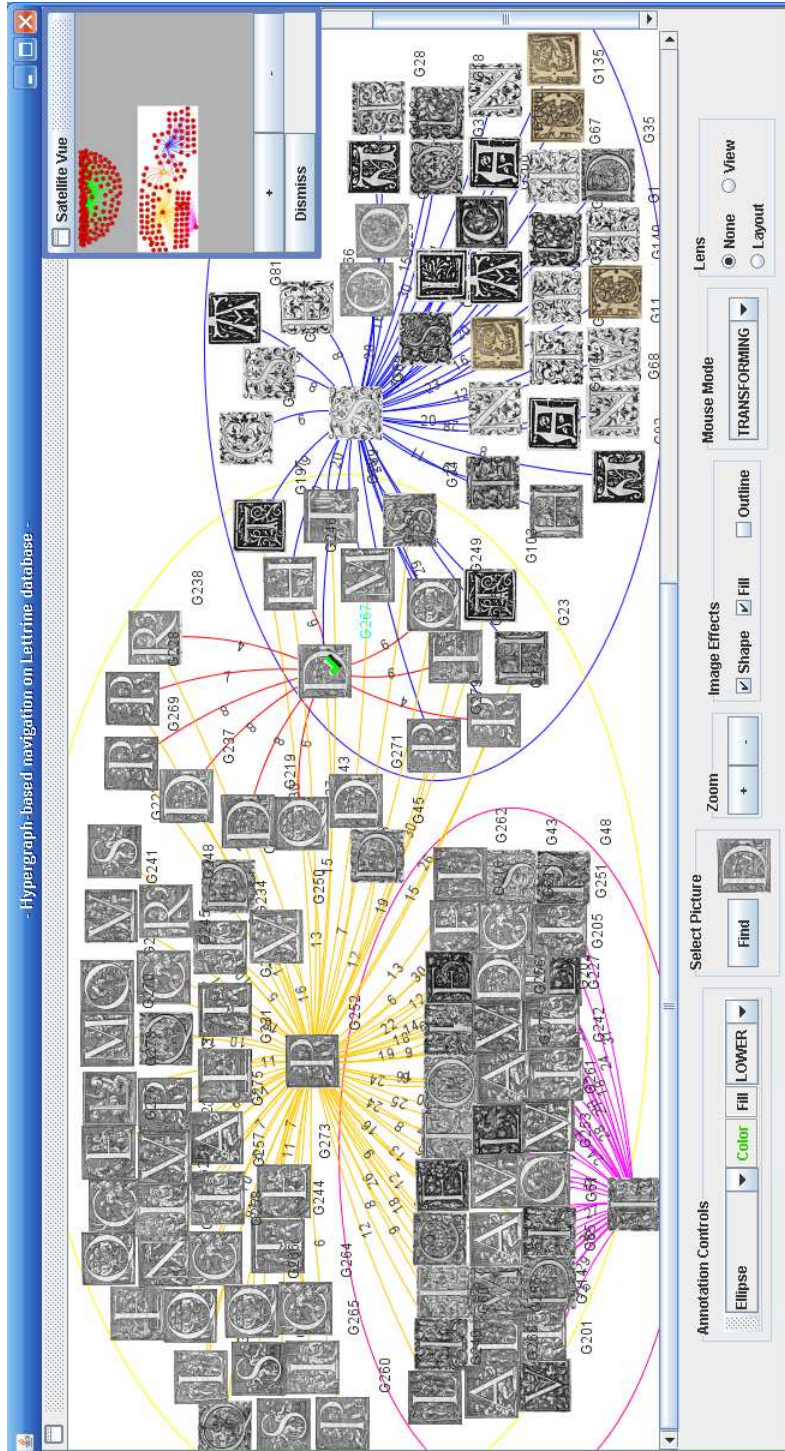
- Hypergraph-based navigation on Lettrine database -

Satellite Vue

+

-

Dismiss

G238
G23
G267
G249
G108
G269
G237
G271
G219
G45
G262
G43
G48
G241
G248
G234
G250
G251
G205
G252
G275
G273
G244
G264
G265
G260
G201
G28
G135
G67
G35
G81
G11
G68
G140

Annotation Controls

Ellipse

Color

Fill

LOWER

Select Picture

Find

Zoom

+

-

Image Effects

Shape

Fill

Outline

Mouse Mode

TRANSFORMING

Lens

None

View

Layout